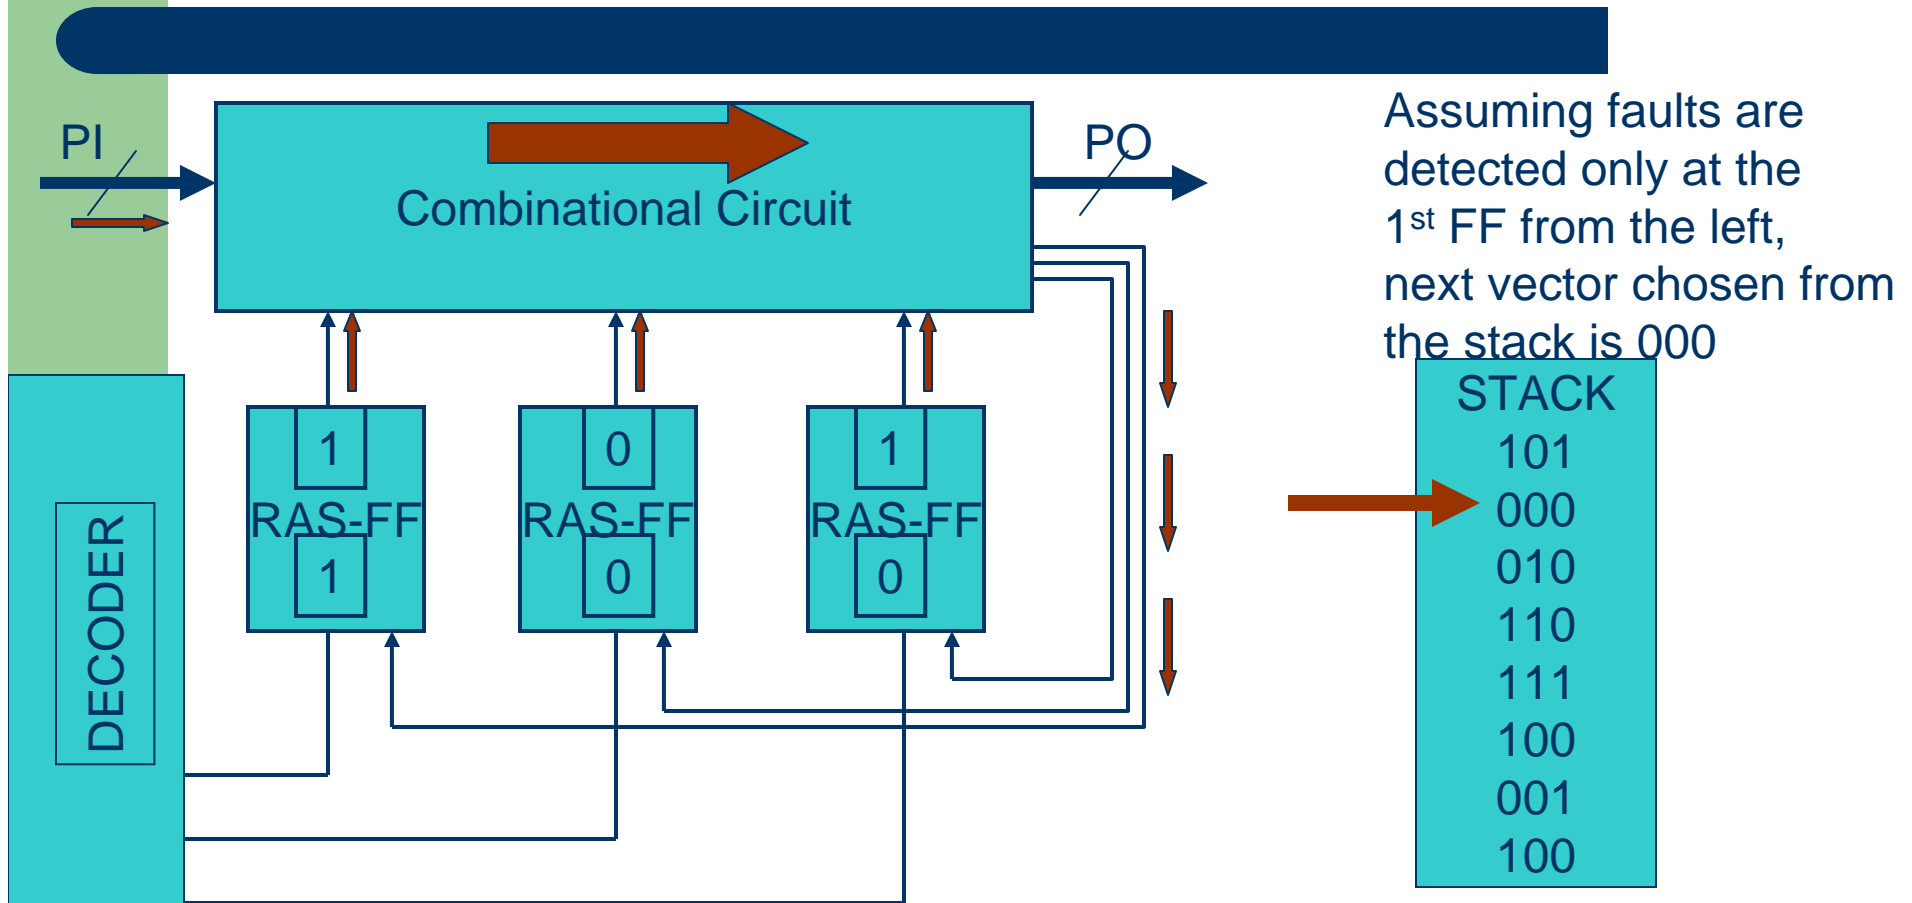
PI

Combinational Circuit

PO

Assuming faults are detected only at the 1$^{st}$ FF from the left, next vector chosen from the stack is 000

1
RAS-FF
1

0
RAS-FF
0

1
RAS-FF
0

DECODER

STACK
101
000
010
110
111
100
001
100